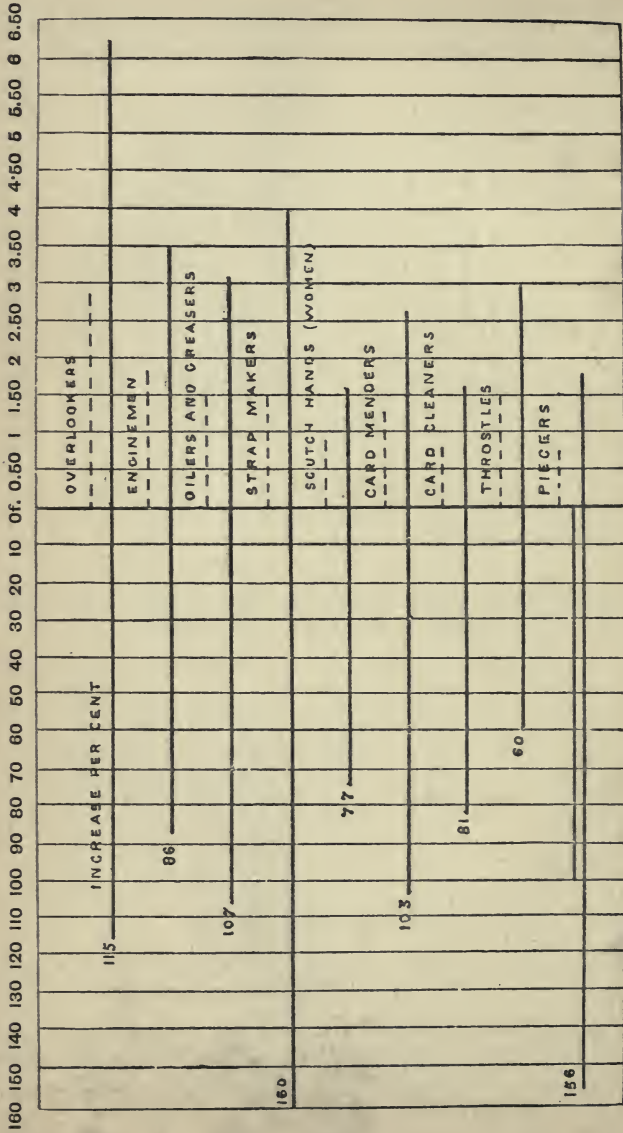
160 150 140 130 120 110 100 90 80 70 60 50 40 30 20 10 0f. 0.50 1 1.50 2 2.50 3 3.50 4 4.50 5 5.50 6 6.50

INCREASE PER CENT

OVERLOOKERS

ENGINEMEN

OILERS AND CREASERS

STRAP MAKERS

SCUTCH HANDS (WOMEN)

CARD MENDERS

CARD CLEANERS

THROSTLES

PIECERS

115

86

107

160

77

103

81

60

156